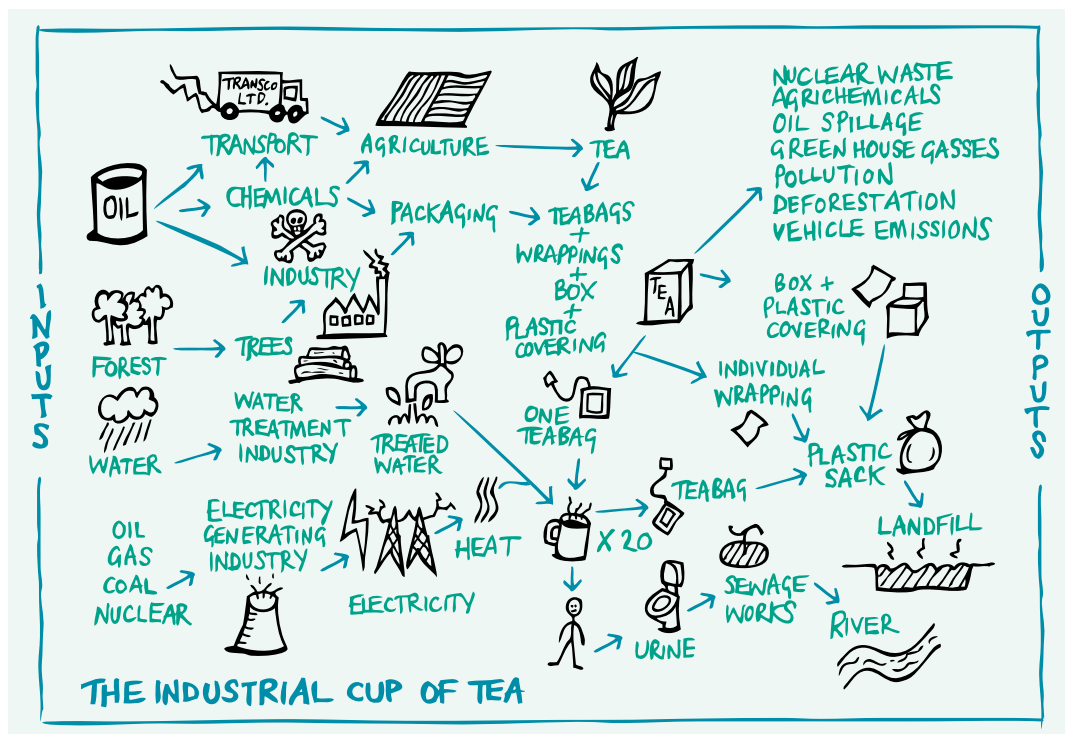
INPUTS

OUTPUTS

TRANSCO LTD.

TRANSPORT

AGRICULTURE

TEA

NUCLEAR WASTE
AGRICHEMICALS
OIL SPILLAGE
GREEN HOUSE GASSES
POLLUTION
DEFORESTATION
VEHICLE EMISSIONS

OIL

CHEMICALS

PACKAGING

TEABAGS + WRAPPINGS + BOX + PLASTIC COVERING

INDUSTRY

TEA

BOX + PLASTIC COVERING

FOREST

TREES

WATER

WATER TREATMENT INDUSTRY

TREATED WATER

ONE TEABAG

INDIVIDUAL WRAPPING

PLASTIC SACK

TEABAG

LANDFILL

OIL
GAS
COAL
NUCLEAR

ELECTRICITY GENERATING INDUSTRY

HEAT

X 20

ELECTRICITY

SEWAGE WORKS

RIVER

URINE

THE INDUSTRIAL CUP OF TEA